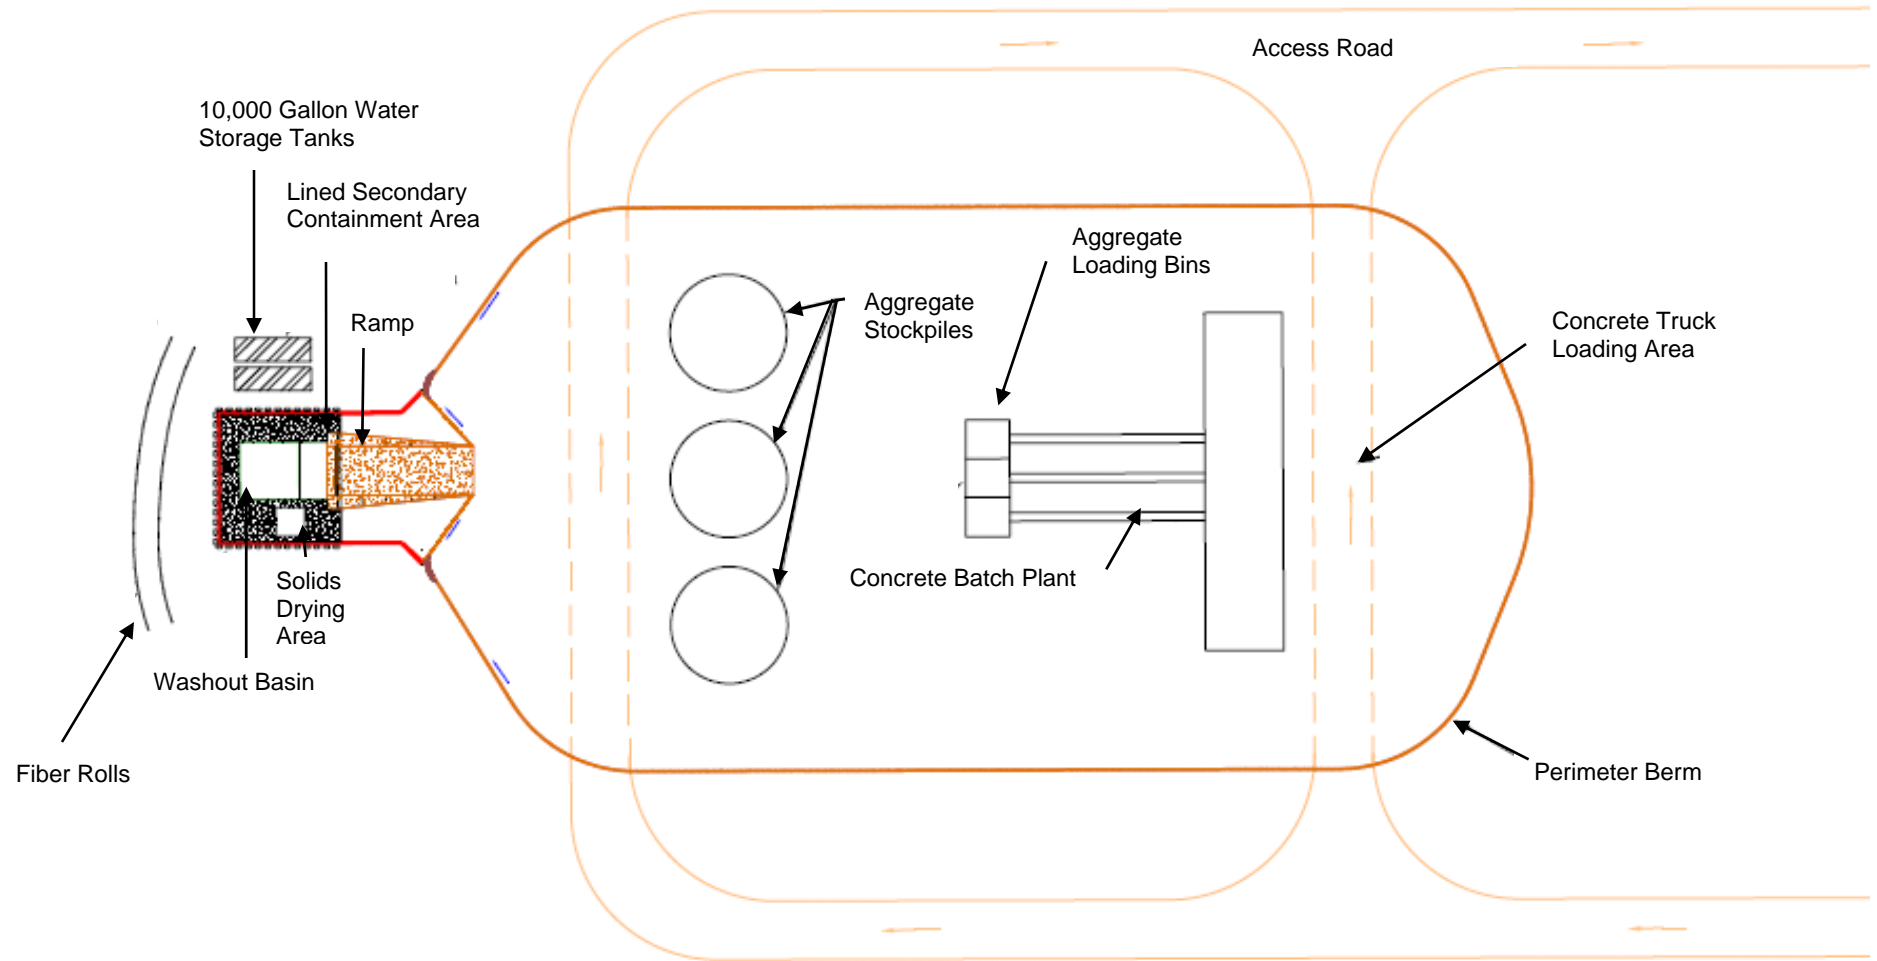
Access Road

10,000 Gallon Water Storage Tanks

Lined Secondary Containment Area

Ramp

Aggregate Loading Bins

Aggregate Stockpiles

Concrete Truck Loading Area

Concrete Batch Plant

Solids Drying Area

Washout Basin

Fiber Rolls

Perimeter Berm